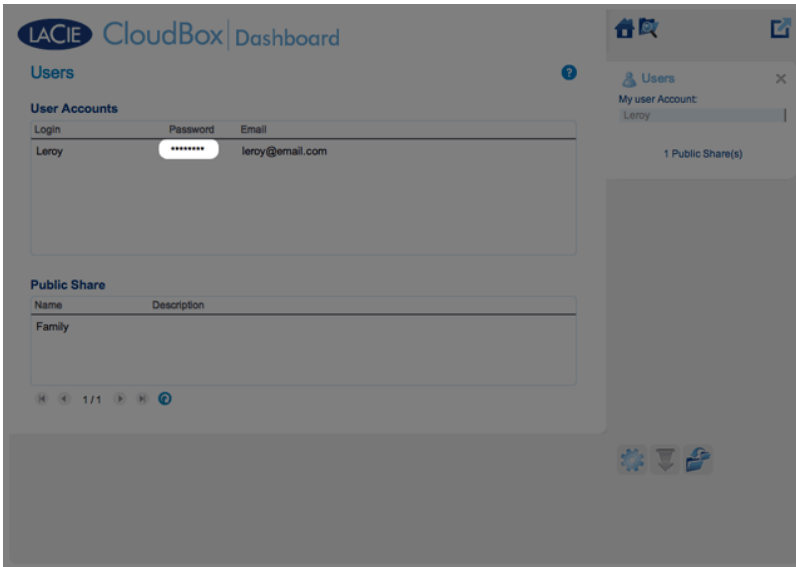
LACIE CloudBox | Dashboard

Users

User Accounts

| Login | Password | Email |
|---|---|---|
| Leroy | •••••••• | leroy@email.com |

Public Share

| Name | Description |
|---|---|
| Family | |

1/1

Users

My user Account:

Leroy

1 Public Share(s)